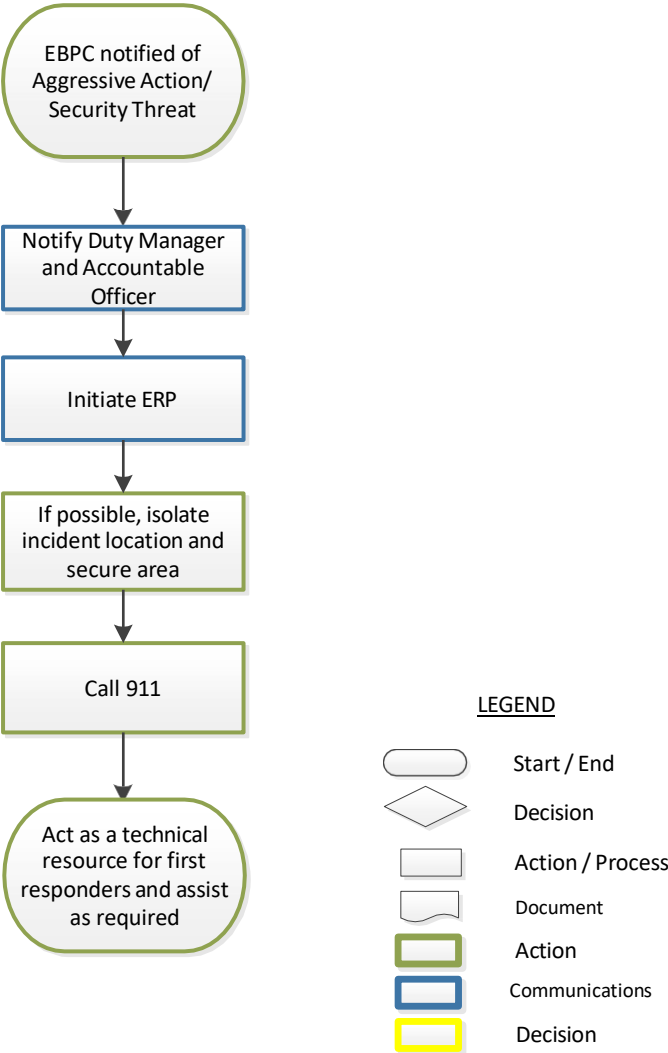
EBPC notified of Aggressive Action/ Security Threat

Notify Duty Manager and Accountable Officer

Initiate ERP

If possible, isolate incident location and secure area

Call 911

Act as a technical resource for first responders and assist as required

LEGEND

Start / End

Decision

Action / Process

Document

Action

Communications

Decision